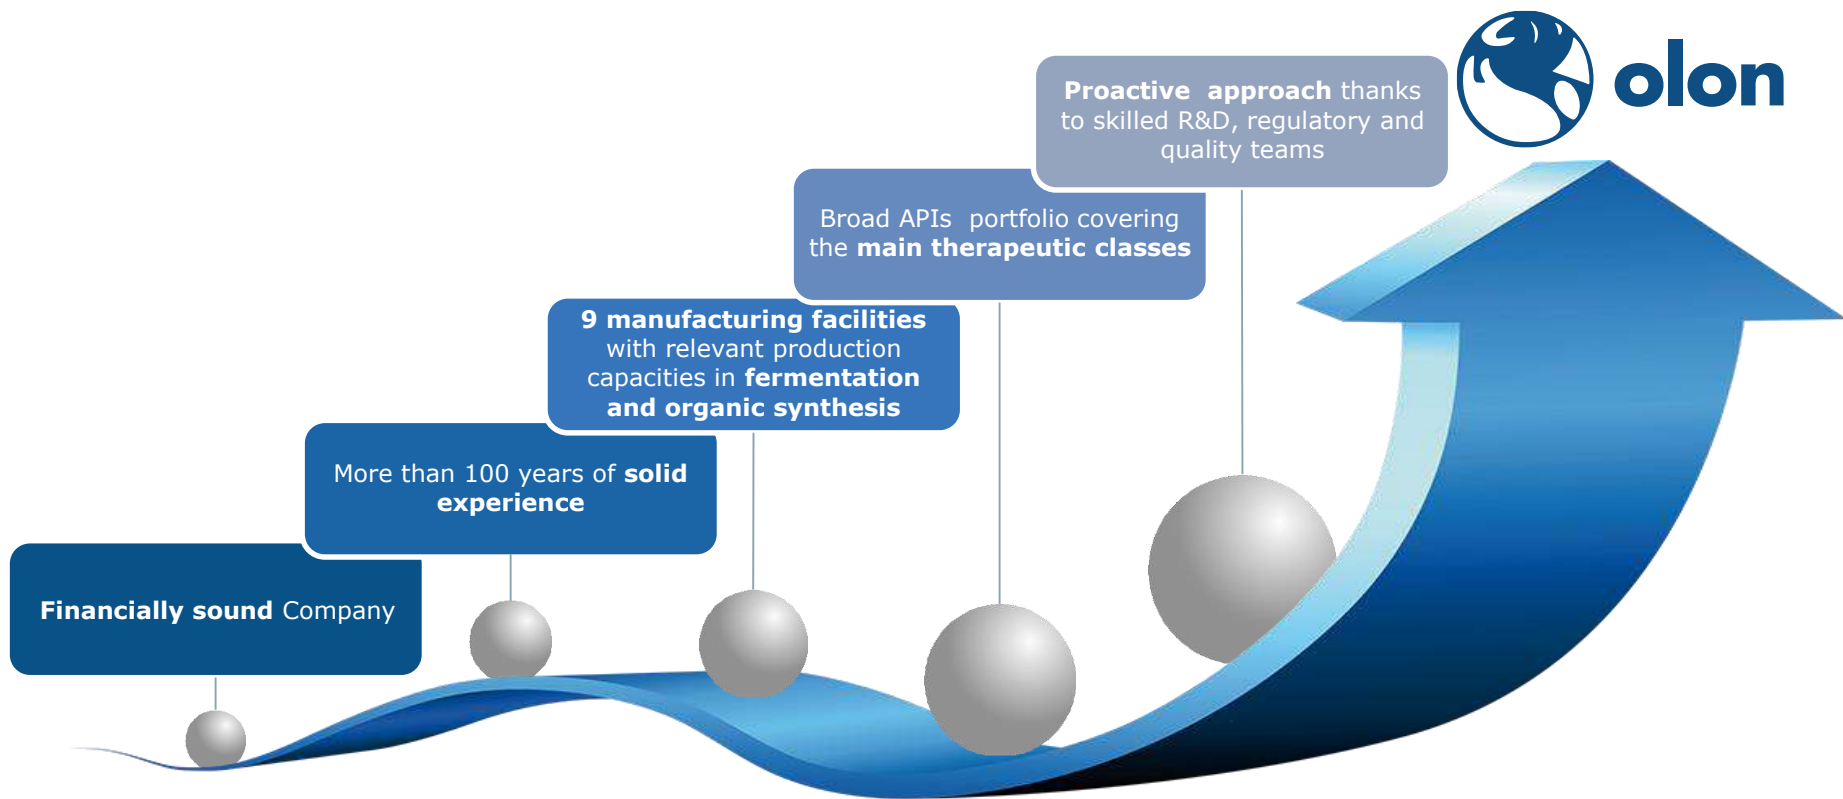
olon

Proactive approach thanks to skilled R&D, regulatory and quality teams

Broad APIs portfolio covering the main therapeutic classes

9 manufacturing facilities with relevant production capacities in fermentation and organic synthesis

More than 100 years of solid experience

Financially sound Company